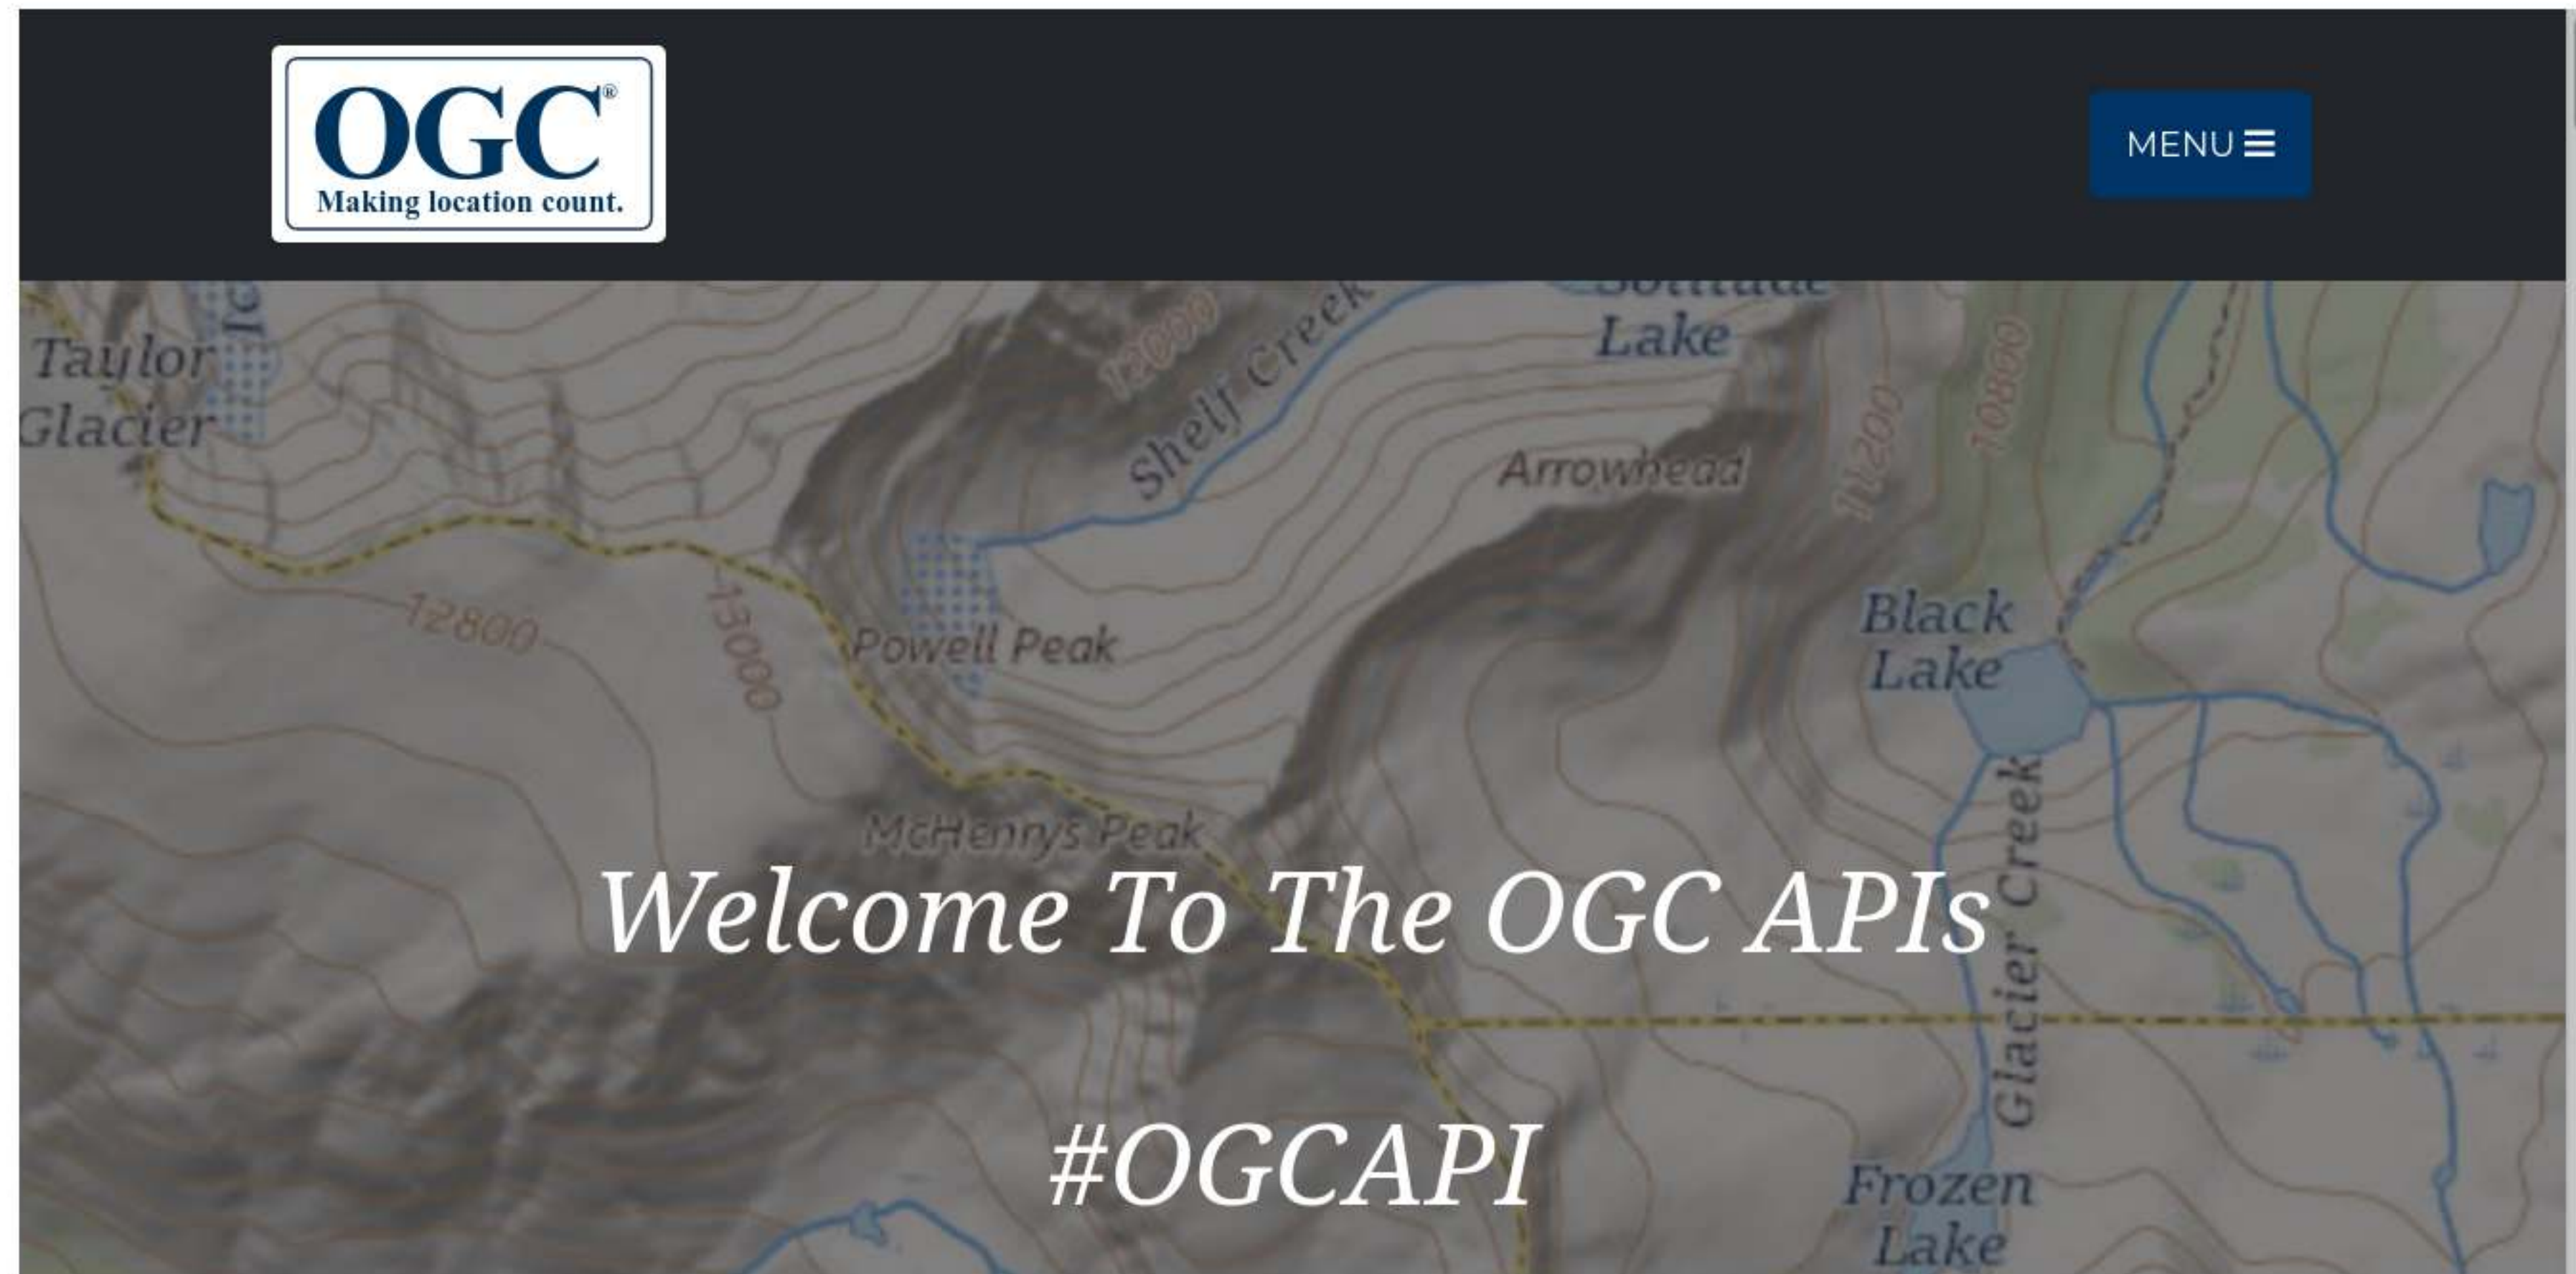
OGC®
Making location count.

MENU

Taylor Glacier

12000

Shelf Creek

Lake

Arrowhead

11200

10800

12800

13000

Powell Peak

Black Lake

McHenrys Peak

Glacier Creek

Frozen Lake

Welcome To The OGC APIs

#OGCAPI